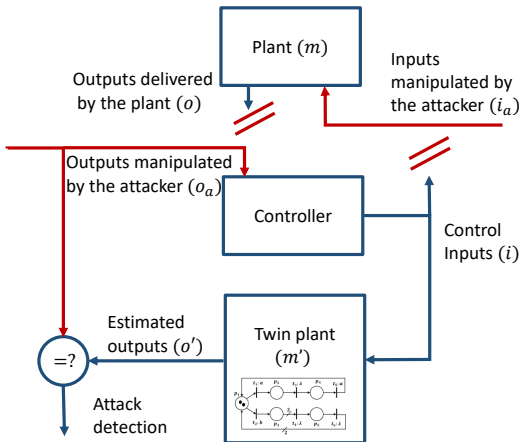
Plant $(m)$

Outputs delivered by the plant $(o)$

Inputs manipulated by the attacker $(i_a)$

Outputs manipulated by the attacker $(o_a)$

Controller

Control Inputs $(i)$

Estimated outputs $(o')$

Twin plant $(m')$

$=?$

Attack detection